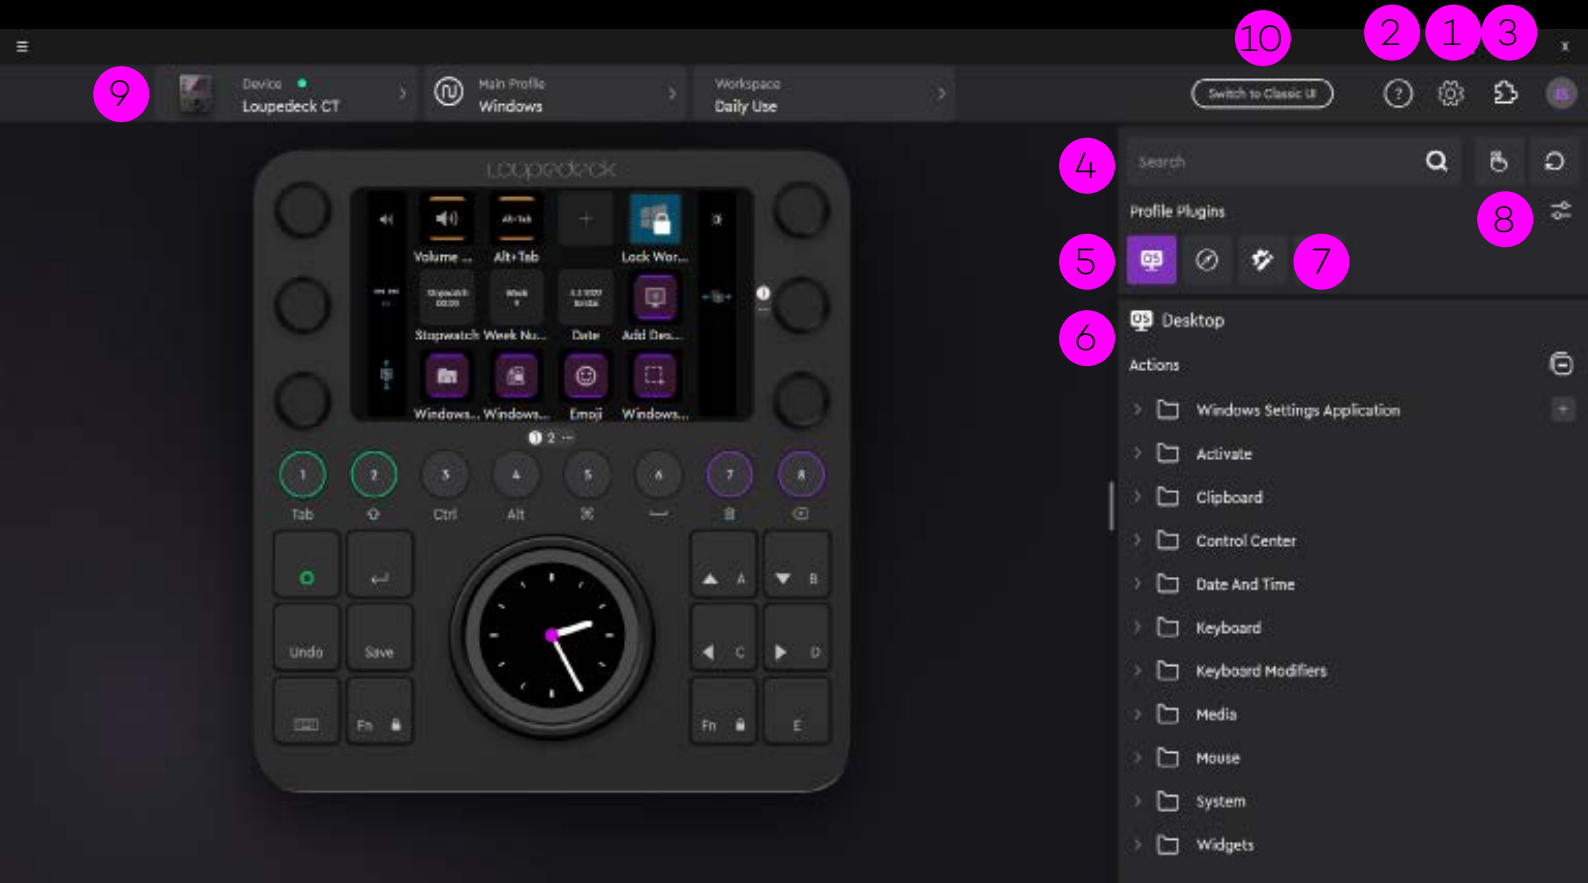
10 2 1 3

9 Device Loupedeck CT

Main Profile Windows

Workspace Daily Use

Switch to Classic UI

loupedeck

Volume ... Alt+Tab Lock Wor...

Stopwatch Week Nu... Date Add Des...

Windows... Windows... Emoji Windows...

1 2

1 2 3 4 5 6 7 8

Tab Ctrl Alt

Undo Save

Fn

A B C D

Fn E

4 Search

Profile Plugins 8

5 7

6 Desktop

Actions

Windows Settings Application

Activate

Clipboard

Control Center

Date And Time

Keyboard

Keyboard Modifiers

Media

Mouse

System

Widgets